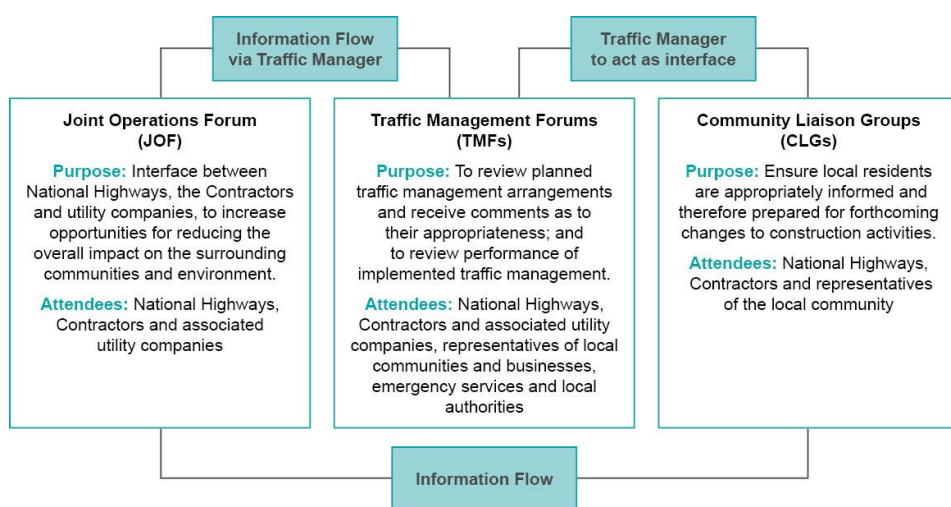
Information Flow via Traffic Manager

Traffic Manager to act as interface

Joint Operations Forum (JOF)

Purpose: Interface between National Highways, the Contractors and utility companies, to increase opportunities for reducing the overall impact on the surrounding communities and environment.

Attendees: National Highways, Contractors and associated utility companies

Traffic Management Forums (TMFs)

Purpose: To review planned traffic management arrangements and receive comments as to their appropriateness; and to review performance of implemented traffic management.

Attendees: National Highways, Contractors and associated utility companies, representatives of local communities and businesses, emergency services and local authorities

Community Liaison Groups (CLGs)

Purpose: Ensure local residents are appropriately informed and therefore prepared for forthcoming changes to construction activities.

Attendees: National Highways, Contractors and representatives of the local community

Information Flow